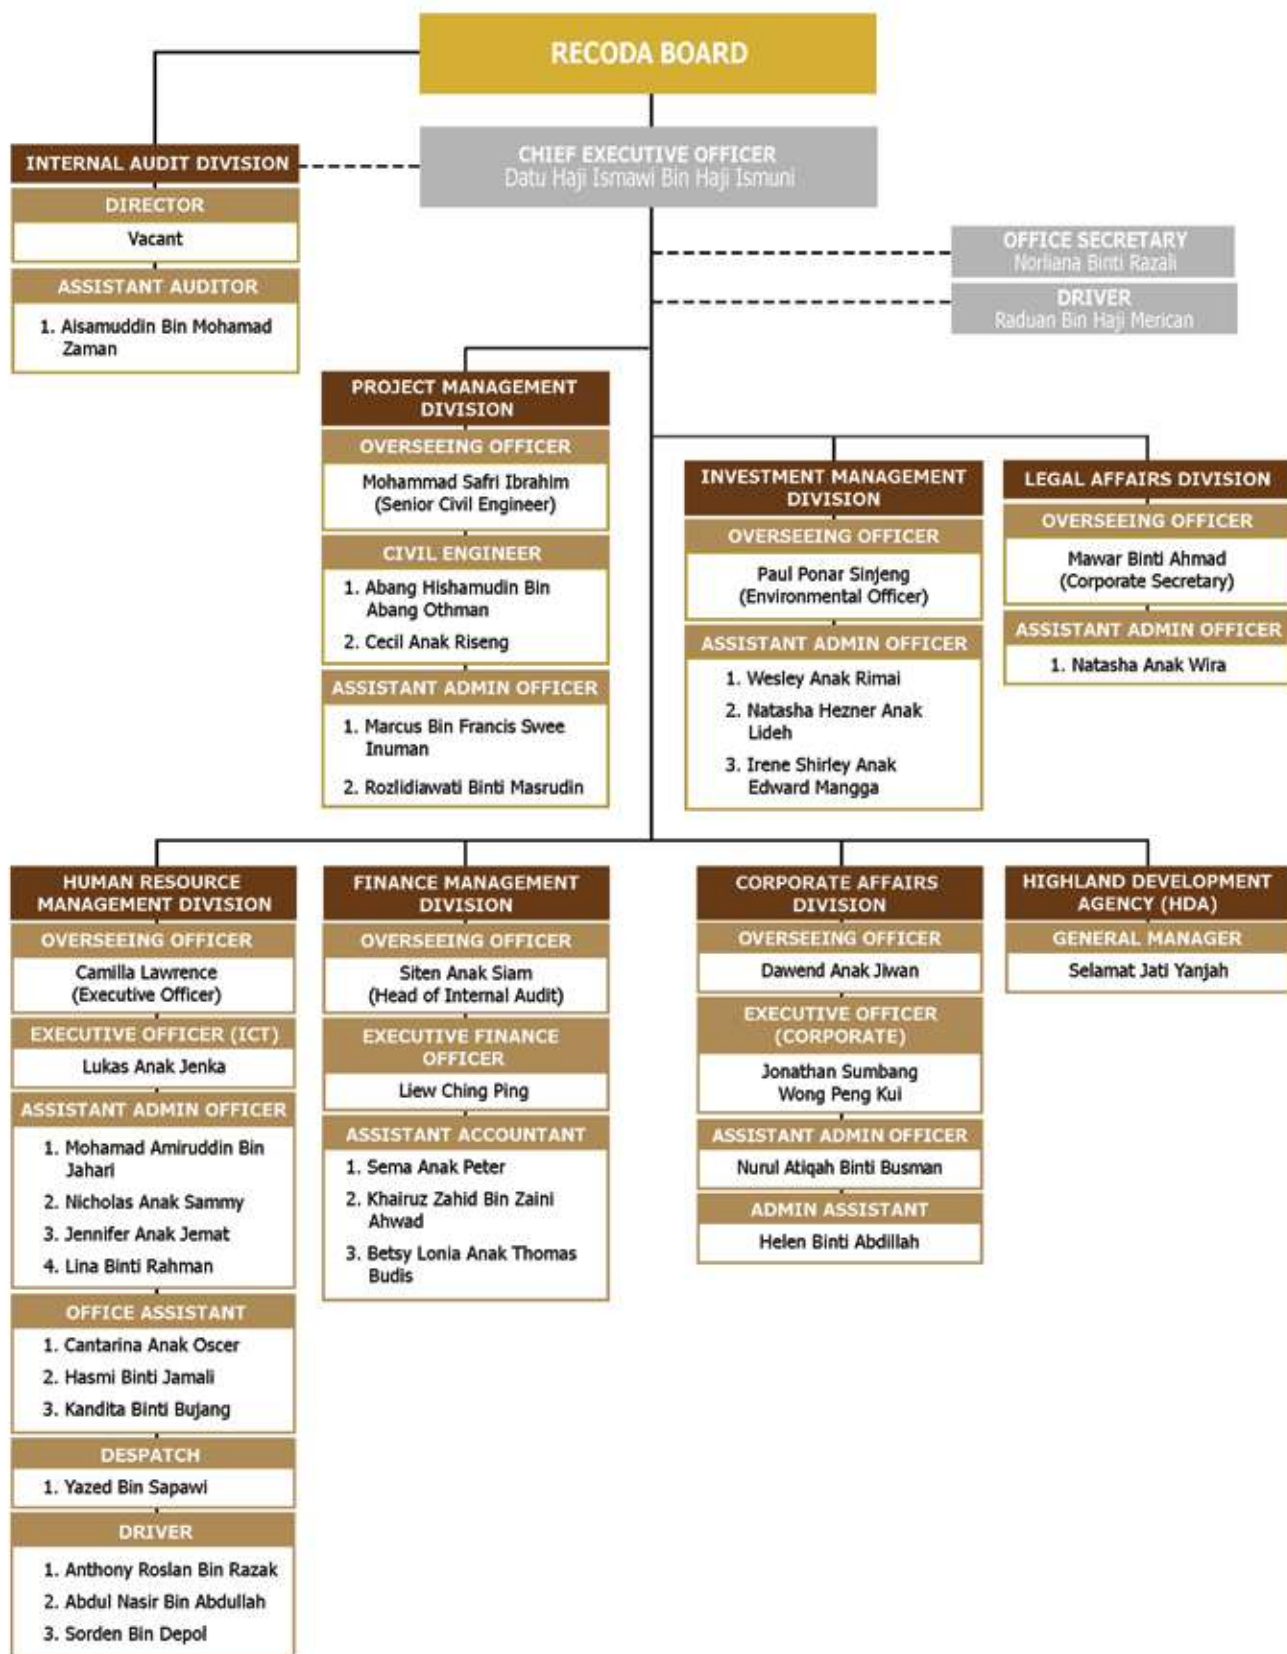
RECODA BOARD

CHIEF EXECUTIVE OFFICER
Datu Haji Ismawi Bin Haji Ismuni

INTERNAL AUDIT DIVISION
DIRECTOR
Vacant
ASSISTANT AUDITOR
1. Aisamuddin Bin Mohamad Zaman

OFFICE SECRETARY
Norliana Binti Razali

DRIVER
Raduan Bin Haji Merican

PROJECT MANAGEMENT DIVISION
OVERSEEING OFFICER
Mohammad Safri Ibrahim (Senior Civil Engineer)
CIVIL ENGINEER
1. Abang Hishamudin Bin Abang Othman
2. Cecil Anak Riseng
ASSISTANT ADMIN OFFICER
1. Marcus Bin Francis Swee Inuman
2. Rozlidiawati Binti Masrudin

INVESTMENT MANAGEMENT DIVISION
OVERSEEING OFFICER
Paul Ponar Sinjeng (Environmental Officer)
ASSISTANT ADMIN OFFICER
1. Wesley Anak Rimai
2. Natasha Hezner Anak Lideh
3. Irene Shirley Anak Edward Mangga

LEGAL AFFAIRS DIVISION
OVERSEEING OFFICER
Mawar Binti Ahmad (Corporate Secretary)
ASSISTANT ADMIN OFFICER
1. Natasha Anak Wira

HUMAN RESOURCE MANAGEMENT DIVISION
OVERSEEING OFFICER
Camilla Lawrence (Executive Officer)
EXECUTIVE OFFICER (ICT)
Lukas Anak Jenka
ASSISTANT ADMIN OFFICER
1. Mohamad Amiruddin Bin Jahari
2. Nicholas Anak Sammy
3. Jennifer Anak Jemat
4. Lina Binti Rahman
OFFICE ASSISTANT
1. Cantarina Anak Oscer
2. Hasmi Binti Jamali
3. Kandita Binti Bujang
DESPATCH
1. Yazed Bin Sapawi
DRIVER
1. Anthony Roslan Bin Razak
2. Abdul Nasir Bin Abdullah
3. Sorden Bin Depol

FINANCE MANAGEMENT DIVISION
OVERSEEING OFFICER
Siten Anak Siam (Head of Internal Audit)
EXECUTIVE FINANCE OFFICER
Liew Ching Ping
ASSISTANT ACCOUNTANT
1. Sema Anak Peter
2. Khairuz Zahid Bin Zaini Ahwad
3. Betsy Lonia Anak Thomas Budis

CORPORATE AFFAIRS DIVISION
OVERSEEING OFFICER
Dawend Anak Jiwan
EXECUTIVE OFFICER (CORPORATE)
Jonathan Sumbang
Wong Peng Kui
ASSISTANT ADMIN OFFICER
Nurul Atiqah Binti Busman
ADMIN ASSISTANT
Helen Binti Abdillah

HIGHLAND DEVELOPMENT AGENCY (HDA)
GENERAL MANAGER
Selamat Jati Yanjah